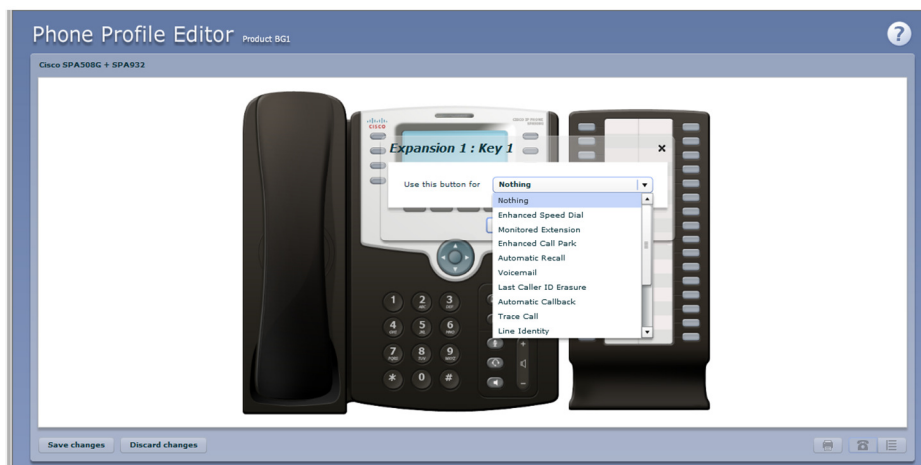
Phone Profile Editor Product BG1

?

Cisco SPA508G + SPA932

cisco

Expansion 1 : Key 1

×

Use this button for

Nothing

Nothing
Enhanced Speed Dial
Monitored Extension
Enhanced Call Park
Automatic Recall
Voicemail
Last Caller ID Erasure
Automatic Callback
Trace Call
Line Identity

1 2 3
4 5 6
7 8 9
* 0 #

Save changes

Discard changes